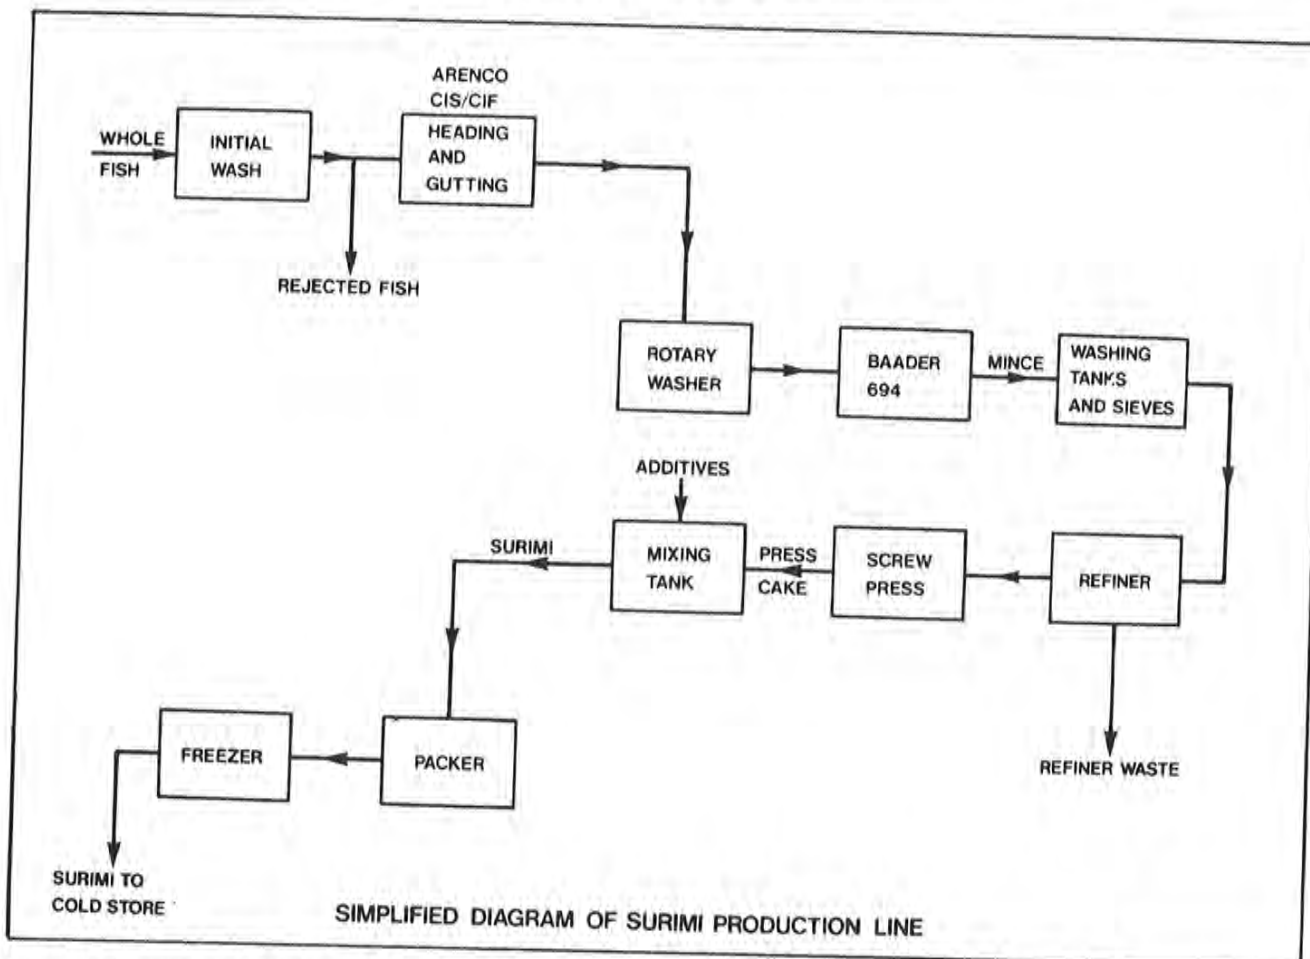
WHOLE FISH

INITIAL WASH

ARENCO CIS/CIF

HEADING AND GUTTING

REJECTED FISH

ROTARY WASHER

BAADER 694

MINCE

WASHING TANKS AND SIEVES

ADDITIVES

SURIMI

MIXING TANK

PRESS CAKE

SCREW PRESS

REFINER

REFINER WASTE

FREEZER

PACKER

SURIMI TO COLD STORE

SIMPLIFIED DIAGRAM OF SURIMI PRODUCTION LINE